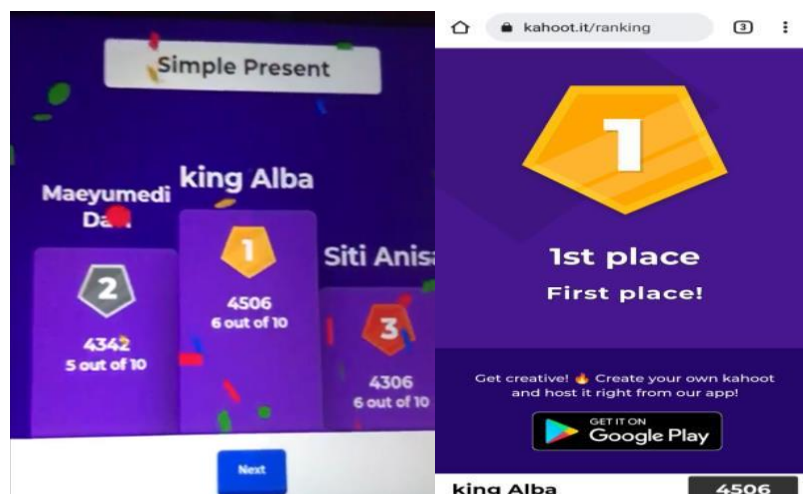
Simple Present

Maeyumedi Da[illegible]

king Alba

Siti Anis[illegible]

2

4342
5 out of 10

1

4506
6 out of 10

3

4306
6 out of 10

Next

kahoot.it/ranking

3

1

1st place

First place!

Get creative! 🔥 Create your own kahoot and host it right from our app!

GET IT ON
Google Play

king Alba

4506